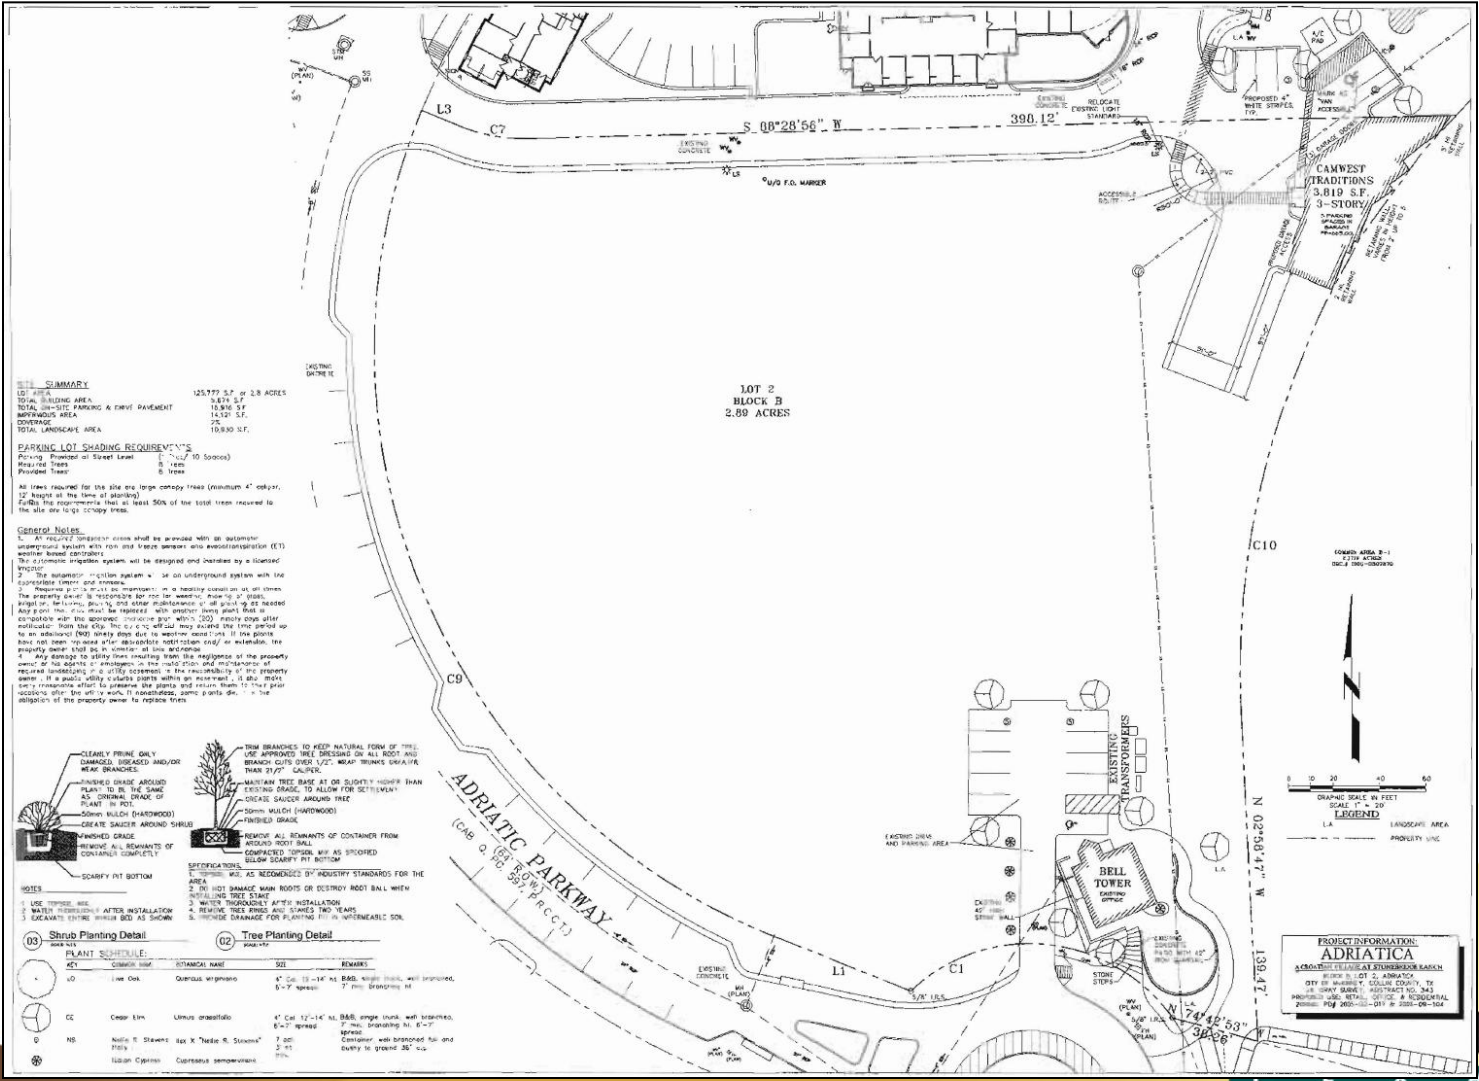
L3

C7

S 08°28'56" W

398.12'

EXISTING CONCRETE

RELOCATE EXISTING LIGHT STANDARD

PROPOSED 4" WHITE STRIPES, TYP.

A/C PAD

U/G F.O. MARKER

ACCESSIBLE ROUTE

CAMWEST TRADITIONS 3,819 S.F. 3-STORY

RETAINING WALL VARIES IN HEIGHT FROM 2' UP TO 5'

EXISTING ENTRY

LOT 2
BLOCK B
2.89 ACRES

SITE SUMMARY

| LOT AREA | 125,772 S.F. or 2.8 ACRES |
|---|---|
| TOTAL BUILDING AREA | 5,674 S.F. |
| TOTAL ON-SITE PARKING & DRIVE PAVEMENT | 16,916 S.F. |
| IMPERVIOUS AREA | 14,321 S.F. |
| COVERAGE | 2% |
| TOTAL LANDSCAPE AREA | 10,930 S.F. |

PARKING LOT SHADING REQUIREMENTS

Parking Provided at Street Level (1 Tree/ 10 Spaces)
Required Trees 8 Trees
Provided Trees 8 Trees

All trees required for the site are large canopy trees (minimum 4" caliper, 12' height at the time of planting)
Fulfills the requirements that at least 50% of the total trees required to the site are large canopy trees.

General Notes
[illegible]

C10

C9

ADRIATIC PARKWAY
(CAB Q, PG. 597, P.R.C.C.T.)

EXISTING TRANSFORMERS

BELL TOWER

EXISTING DRIVE AND PARKING AREA

STONE STEPS

N 02°58'47" W

139.47'

N 74°42'53" W

36.26'

L1

C1

LEGEND

PROJECT INFORMATION:
ADRIATICA
A CROATIAN VILLAGE AT STONEBRIDGE RANCH

Shrub Planting Detail

Tree Planting Detail

PLANT SCHEDULE:

| KEY | COMMON NAME | BOTANICAL NAME | SIZE | REMARKS |
|---|---|---|---|---|
| LO | Live Oak | Quercus virginiana | 4" Cal. 12'-14' ht. 6'-7' spread | B&B, single trunk, well branched, 7' min. branching ht. |
| CE | Cedar Elm | Ulmus crassifolia | 4" Cal. 12'-14' ht. 6'-7' spread | B&B, single trunk, well branched, 7' min. branching ht. 6'-7' spread |
| NS | Nellie R. Stevens Holly | Ilex X "Nellie R. Stevens" | 7 gal. | Container, well branched full and bushy to ground |
| | Italian Cypress | Cupressus sempervirens | | |